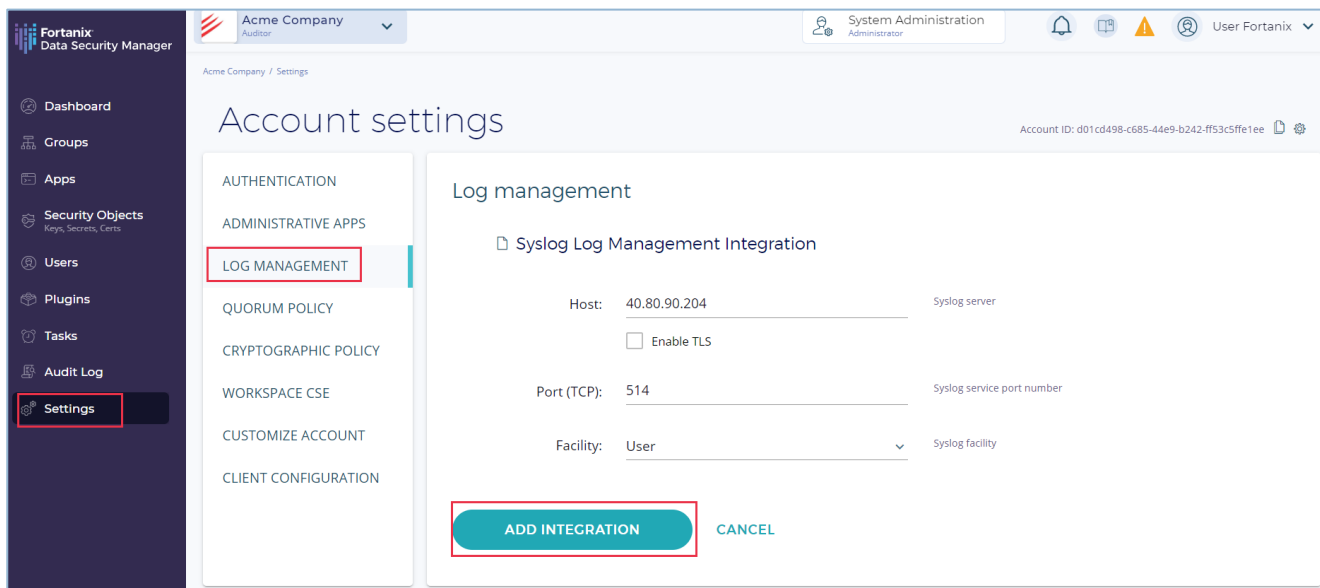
Fortanix
Data Security Manager

Acme Company
Auditor

System Administration
Administrator

User Fortanix

Acme Company / Settings

Dashboard
Groups
Apps
Security Objects
Keys, Secrets, Certs
Users
Plugins
Tasks
Audit Log
Settings

Account settings

Account ID: d01cd498-c685-44e9-b242-ff53c5ffe1ee

AUTHENTICATION
ADMINISTRATIVE APPS
LOG MANAGEMENT
QUORUM POLICY
CRYPTOGRAPHIC POLICY
WORKSPACE CSE
CUSTOMIZE ACCOUNT
CLIENT CONFIGURATION

Log management

Syslog Log Management Integration

Host: 40.80.90.204 Syslog server

Enable TLS

Port (TCP): 514 Syslog service port number

Facility: User Syslog facility

ADD INTEGRATION
CANCEL